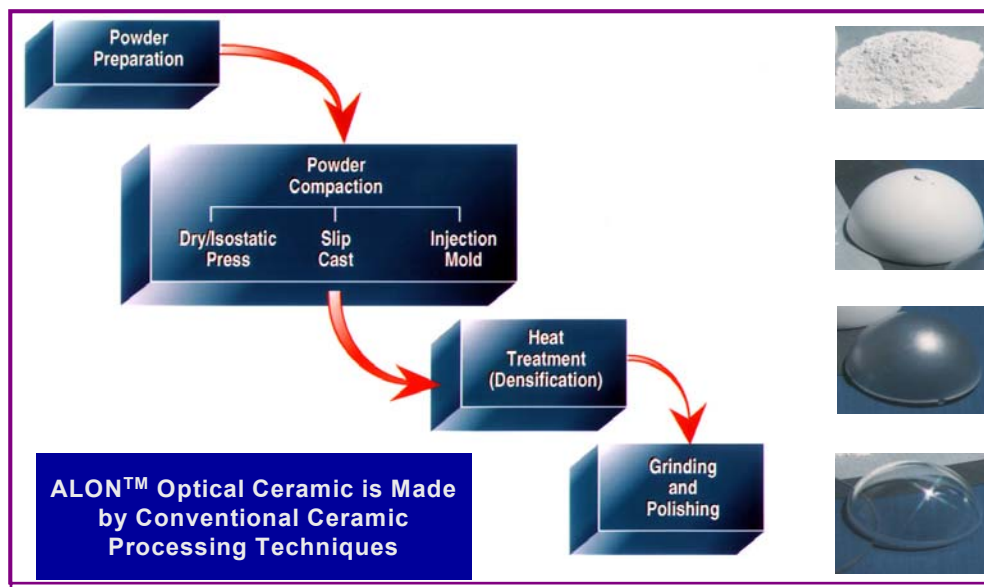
Powder Preparation

Powder Compaction

Dry/Isostatic Press

Slip Cast

Injection Mold

Heat Treatment (Densification)

Grinding and Polishing

ALON$^{TM}$ Optical Ceramic is Made by Conventional Ceramic Processing Techniques